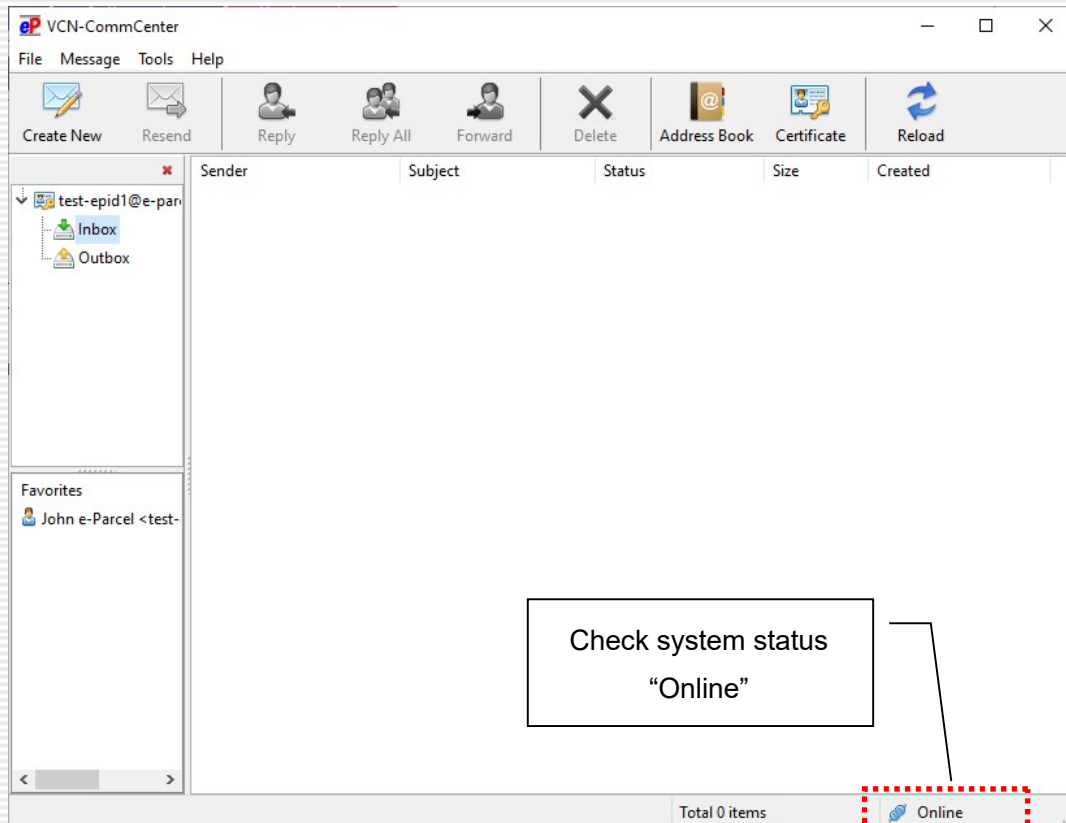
eP VCN-CommCenter

File Message Tools Help

Create New Resend Reply Reply All Forward Delete Address Book Certificate Reload

test-epid1@e-parc
Inbox
Outbox

| Sender | Subject | Status | Size | Created |
|---|---|---|---|---|

Favorites
John e-Parcel <test-

Check system status
“Online”

Total 0 items Online